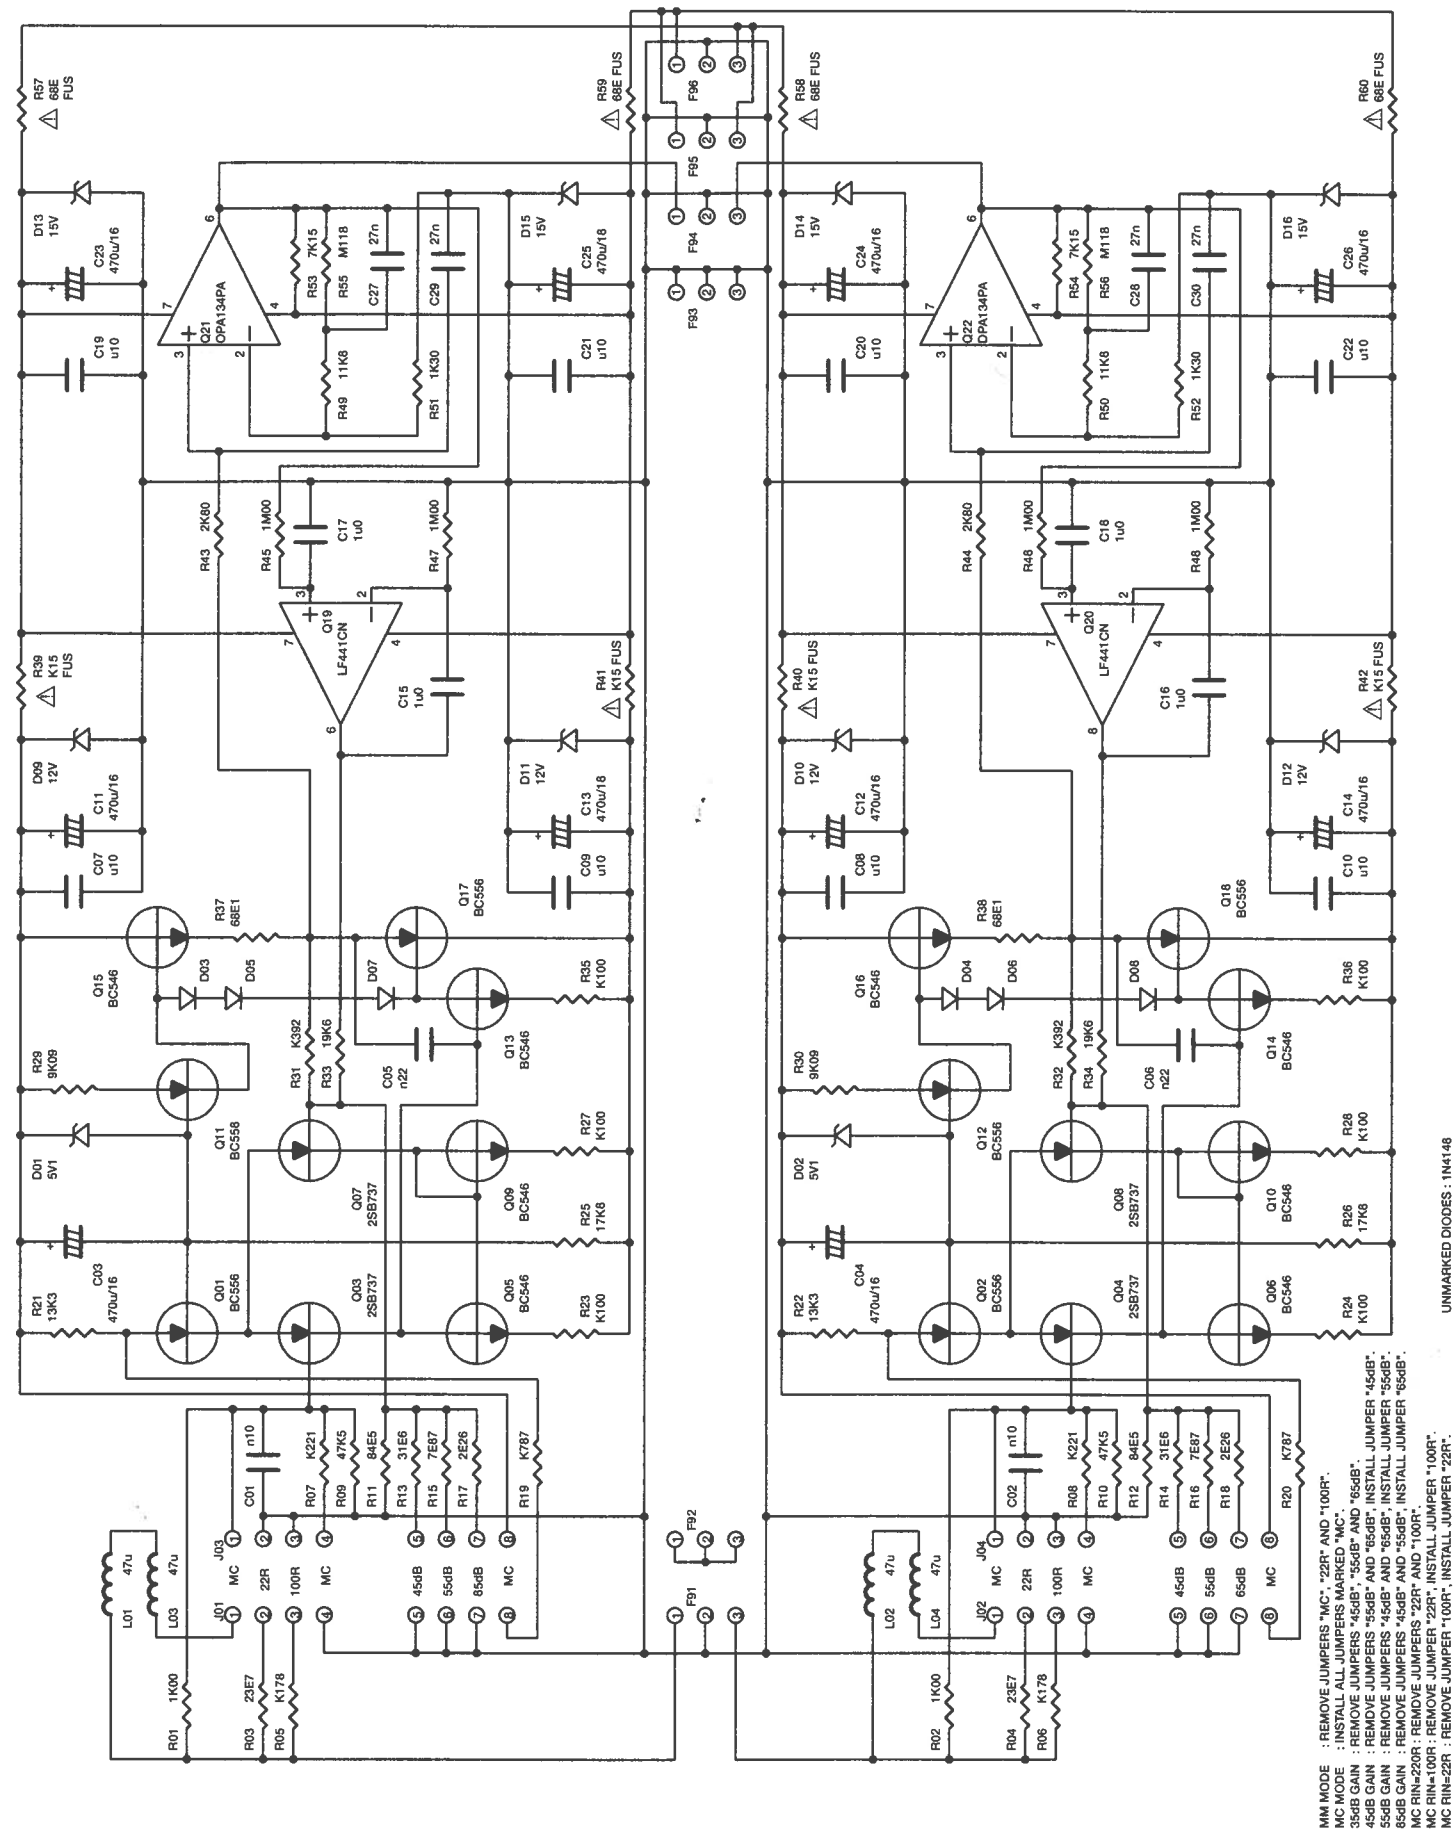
R57
68E
FUS

R59
68E FUS

F96

R58
68E FUS

R60
68E FUS

F95

D13
15V

C23
470u/16

6

R53
7K15

R55
M118

C27
27n

C29
27n

D15
15V

C25
470u/16

F94

D14
15V

C24
470u/16

6

R54
7K15

R56
M118

C28
27n

C30
27n

D16
15V

C26
470u/16

7

Q21
OPA134PA

4

F93

7

Q22
OPA134PA

4

C19
u10

3

2

R49
11K8

R51
1K30

C21
u10

C20
u10

3

2

R50
11K8

R52
1K30

C22
u10

R43
2K80

R45
1M00

C17
1u0

R47
1M00

R44
2K80

R46
1M00

C18
1u0

R48
1M00

3

2

3

2

R39
K15
FUS

7

Q19
LF441CN

4

C15
1u0

R41
K15 FUS

R40
K15 FUS

7

Q20
LF441CN

4

C16
1u0

R42
K15 FUS

6

6

D09
12V

C11
470u/16

D11
12V

C13
470u/16

D10
12V

C12
470u/16

D12
12V

C14
470u/16

C07
u10

C09
u10

C08
u10

C10
u10

R37
68E1

Q17
BC556

R38
68E1

Q18
BC556

Q15
BC546

D03

D05

D07

R35
K100

Q16
BC546

D04

D06

D08

R36
K100

R29
9K09

R31
K392

R33
19K6

C05
n22

Q13
BC546

R30
9K09

R32
K392

R34
19K6

C06
n22

Q14
BC546

D01
5V1

Q11
BC556

Q07
2SB737

Q09
BC546

R27
K100

D02
5V1

Q12
BC556

Q08
2SB737

Q10
BC546

R28
K100

R25
17K8

R26
17K8

R21
13K3

C03
470u/16

Q01
BC556

Q03
2SB737

Q05
BC546

R23
K100

R22
13K3

C04
470u/16

Q02
BC556

Q04
2SB737

Q06
BC546

R24
K100

C01
n10

R07
K221

R09
47K5

R11
84E5

R13
31E6

R15
7E87

R17
2E26

R19
K787

C02
n10

R08
K221

R10
47K5

R12
84E5

R14
31E6

R16
7E87

R18
2E26

R20
K787

F92

L01
47u

L03
47u

J03
1 MC
2 22R
3 100R
4 MC
5 45dB
6 55dB
7 65dB
8 MC

J01

F91

L02
47u

L04
47u

J04
1 MC
2 22R
3 100R
4 MC
5 45dB
6 55dB
7 65dB
8 MC

J02

R01
1K00

R03
23E7

R05
K178

R02
1K00

R04
23E7

R06
K178

MM MODE : REMOVE JUMPERS "MC", "22R" AND "100R".
MC MODE : INSTALL ALL JUMPERS MARKED "MC".
35dB GAIN : REMOVE JUMPERS "45dB", "55dB" AND "65dB".
45dB GAIN : REMOVE JUMPERS "55dB" AND "65dB", INSTALL JUMPER "45dB".
55dB GAIN : REMOVE JUMPERS "45dB" AND "65dB", INSTALL JUMPER "55dB".
65dB GAIN : REMOVE JUMPERS "45dB" AND "55dB", INSTALL JUMPER "65dB".
MC RIN=220R : REMOVE JUMPERS "22R" AND "100R".
MC RIN=100R : REMOVE JUMPER "22R", INSTALL JUMPER "100R".
MC RIN=22R : REMOVE JUMPER "100R", INSTALL JUMPER "22R".

UNMARKED DIODES : 1N4148